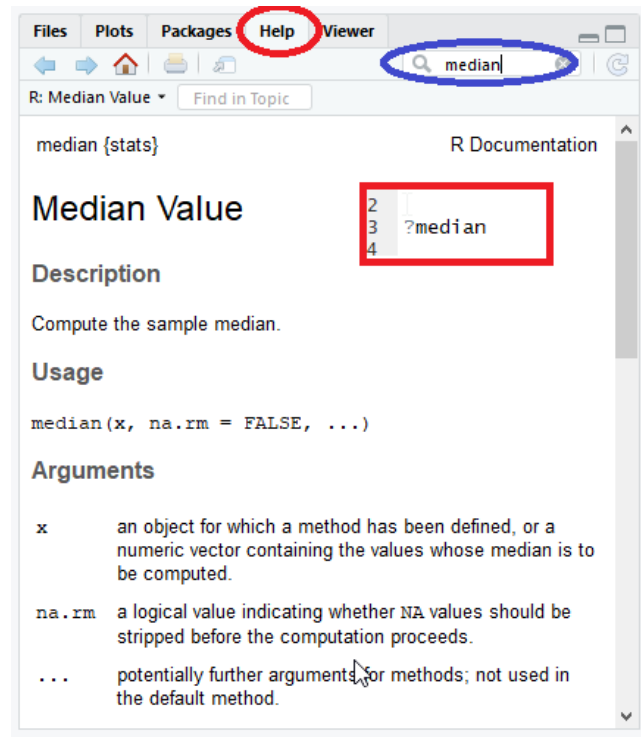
Files Plots Packages Help Viewer

median

R: Median Value ▾ Find in Topic

median {stats}

R Documentation

Median Value

2
3 ?median
4

Description

Compute the sample median.

Usage

median(x, na.rm = FALSE, ...)

Arguments

| | |
|---|---|
| x | an object for which a method has been defined, or a numeric vector containing the values whose median is to be computed. |
| na.rm | a logical value indicating whether NA values should be stripped before the computation proceeds. |
| ... | potentially further arguments for methods; not used in the default method. |